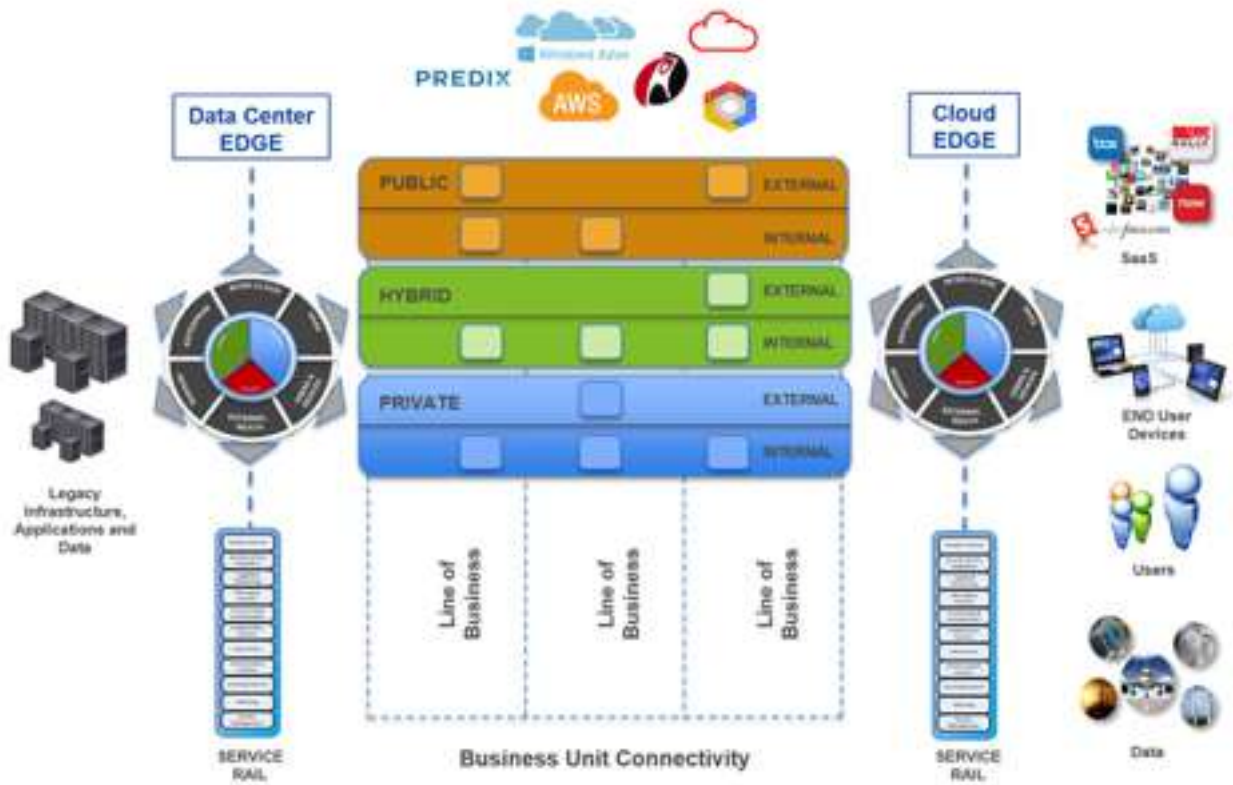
Windows Azure

PREDIX

AWS

Data Center EDGE

Cloud EDGE

PUBLIC EXTERNAL

INTERNAL

HYBRID EXTERNAL

INTERNAL

PRIVATE EXTERNAL

INTERNAL

SaaS

END User Devices

Users

Data

Legacy Infrastructure, Applications and Data

Line of Business

Line of Business

Line of Business

SERVICE RAIL

Business Unit Connectivity

SERVICE RAIL